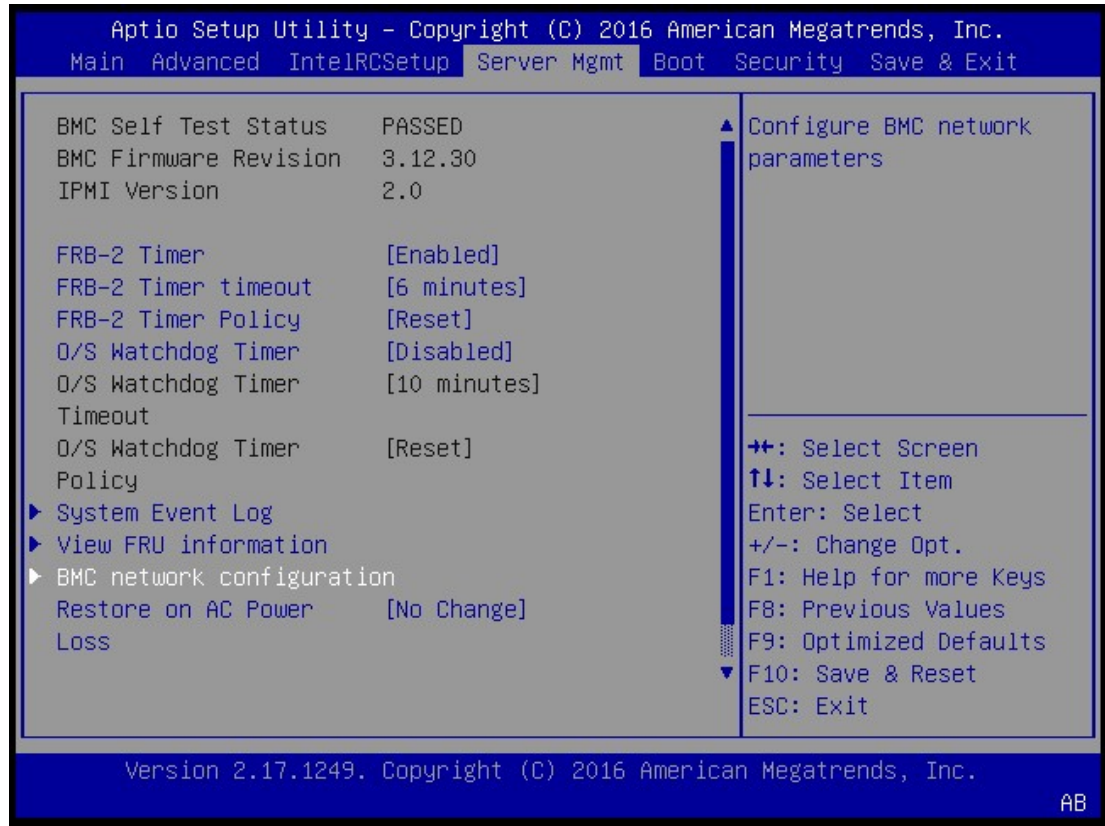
Aptio Setup Utility – Copyright (C) 2016 American Megatrends, Inc.
Main Advanced IntelRCSetup Server Mgmt Boot Security Save & Exit

BMC Self Test Status PASSED
BMC Firmware Revision 3.12.30
IPMI Version 2.0

FRB-2 Timer [Enabled]
FRB-2 Timer timeout [6 minutes]
FRB-2 Timer Policy [Reset]
O/S Watchdog Timer [Disabled]
O/S Watchdog Timer Timeout [10 minutes]
O/S Watchdog Timer Policy [Reset]
▶ System Event Log
▶ View FRU information
▶ BMC network configuration
Restore on AC Power Loss [No Change]

Configure BMC network parameters

→←: Select Screen
↑↓: Select Item
Enter: Select
+/-: Change Opt.
F1: Help for more Keys
F8: Previous Values
F9: Optimized Defaults
F10: Save & Reset
ESC: Exit

Version 2.17.1249. Copyright (C) 2016 American Megatrends, Inc.
AB